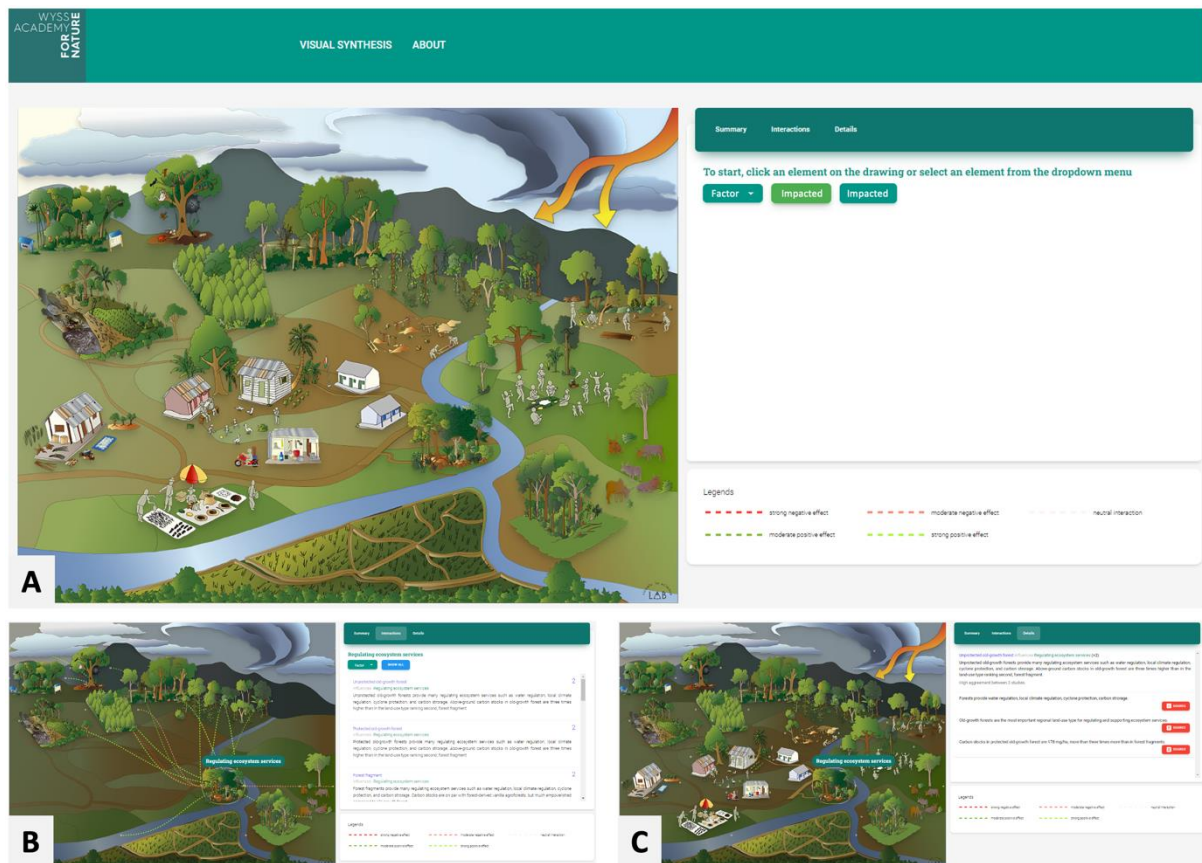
WYSS ACADEMY FOR NATURE

VISUAL SYNTHESIS ABOUT

Summary Interactions Details

To start, click an element on the drawing or select an element from the dropdown menu

Factor ▾ Impacted Impacted

Legends

strong negative effect
moderate negative effect
neutral interaction
moderate positive effect
strong positive effect

A

LAB

Summary Interactions Details

Regulating ecosystem services

Unprotected old-growth forest
Influences: Regulating ecosystem services
Unprotected old-growth forests provide many regulating ecosystem services such as water regulation, local climate regulation, cyclone protection and carbon storage. Above-ground carbon stocks in old-growth forest are three times higher than in the land-use type ranking second, forest fragment.

Protected old-growth forest
Influences: Regulating ecosystem services
Protected old-growth forests provide many regulating ecosystem services such as water regulation, local climate regulation, cyclone protection and carbon storage. Above-ground carbon stocks in old-growth forest are three times higher than in the land-use type ranking second, forest fragment.

Forest fragment
Influences: Regulating ecosystem services
Forest fragments provide many regulating ecosystem services such as water regulation, local climate regulation, cyclone protection, and carbon storage. Carbon stocks are on par with forest-derived vanilla agroforests, but much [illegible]

Regulating ecosystem services

Legends
strong negative effect
moderate negative effect
neutral interaction
moderate positive effect
strong positive effect

B

Summary Interactions Details

Unprotected old-growth forest influences Regulating ecosystem services
Unprotected old-growth forests provide many regulating ecosystem services such as water regulation, local climate regulation, cyclone protection, and carbon storage. Above-ground carbon stocks in old-growth forest are three times higher than in the land-use type ranking second, forest fragment.

Forests provide water regulation, local climate regulation, cyclone protection, carbon storage

Old-growth forests are the most important regional land use type for regulating and supporting ecosystem services

Carbon stocks in protected old-growth forest are 178 mg/ha, more than three times more than in forest fragments

Regulating ecosystem services

Legends
strong negative effect
moderate negative effect
neutral interaction
moderate positive effect
strong positive effect

C